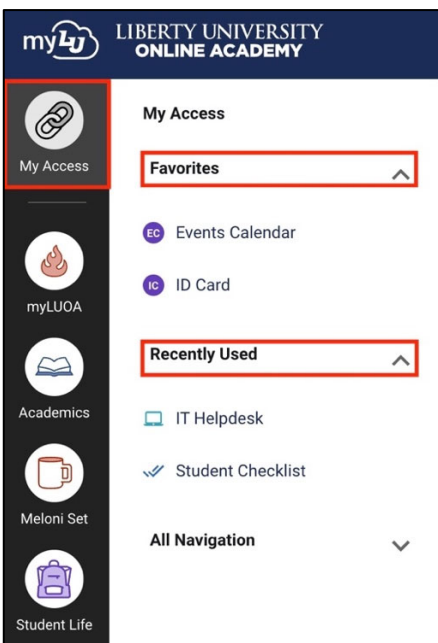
myLU

LIBERTY UNIVERSITY
ONLINE ACADEMY

My Access

myLUOA

Academics

Meloni Set

Student Life

My Access

Favorites

EC Events Calendar

IC ID Card

Recently Used

IT Helpdesk

Student Checklist

All Navigation